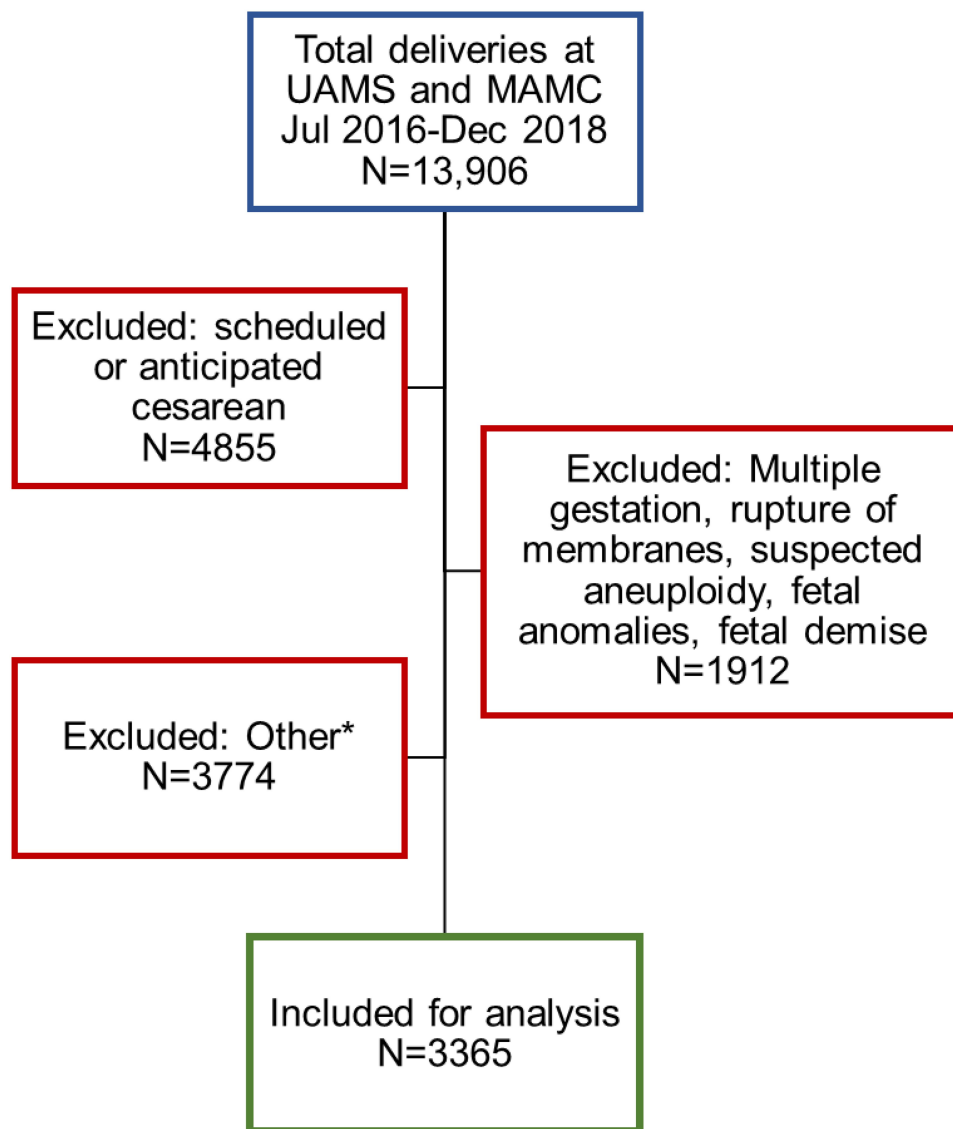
Total deliveries at UAMS and MAMC Jul 2016-Dec 2018 N=13,906

Excluded: scheduled or anticipated cesarean N=4855

Excluded: Multiple gestation, rupture of membranes, suspected aneuploidy, fetal anomalies, fetal demise N=1912

Excluded: Other* N=3774

Included for analysis N=3365